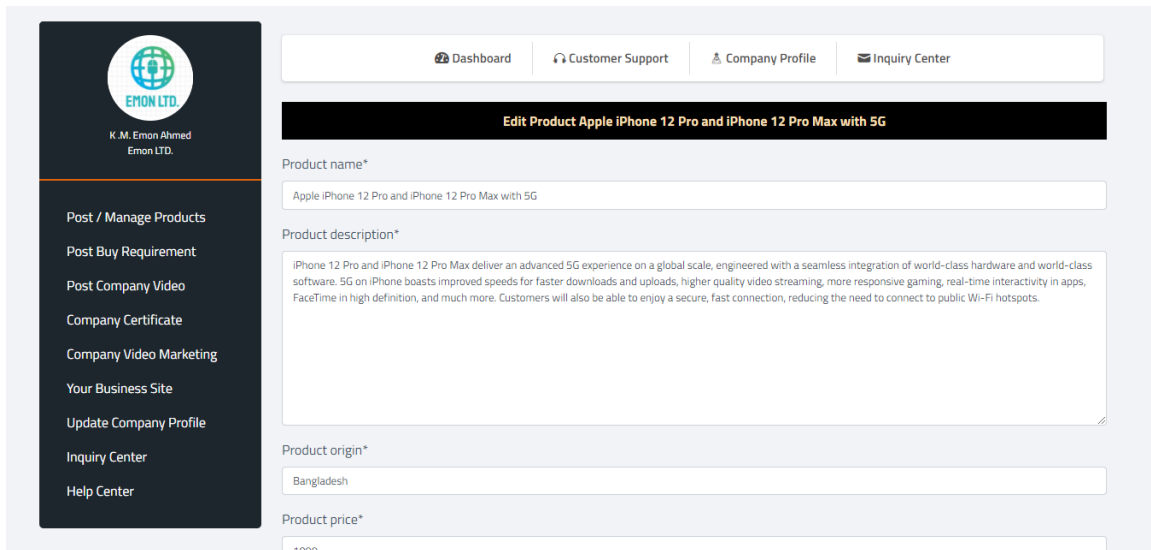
EMON LTD.

K.M. Emon Ahmed
Emon LTD.

Post / Manage Products
Post Buy Requirement
Post Company Video
Company Certificate
Company Video Marketing
Your Business Site
Update Company Profile
Inquiry Center
Help Center

Dashboard
Customer Support
Company Profile
Inquiry Center

Edit Product Apple iPhone 12 Pro and iPhone 12 Pro Max with 5G

Product name*

Apple iPhone 12 Pro and iPhone 12 Pro Max with 5G

Product description*

iPhone 12 Pro and iPhone 12 Pro Max deliver an advanced 5G experience on a global scale, engineered with a seamless integration of world-class hardware and world-class software. 5G on iPhone boasts improved speeds for faster downloads and uploads, higher quality video streaming, more responsive gaming, real-time interactivity in apps, FaceTime in high definition, and much more. Customers will also be able to enjoy a secure, fast connection, reducing the need to connect to public Wi-Fi hotspots.

Product origin*

Bangladesh

Product price*

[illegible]